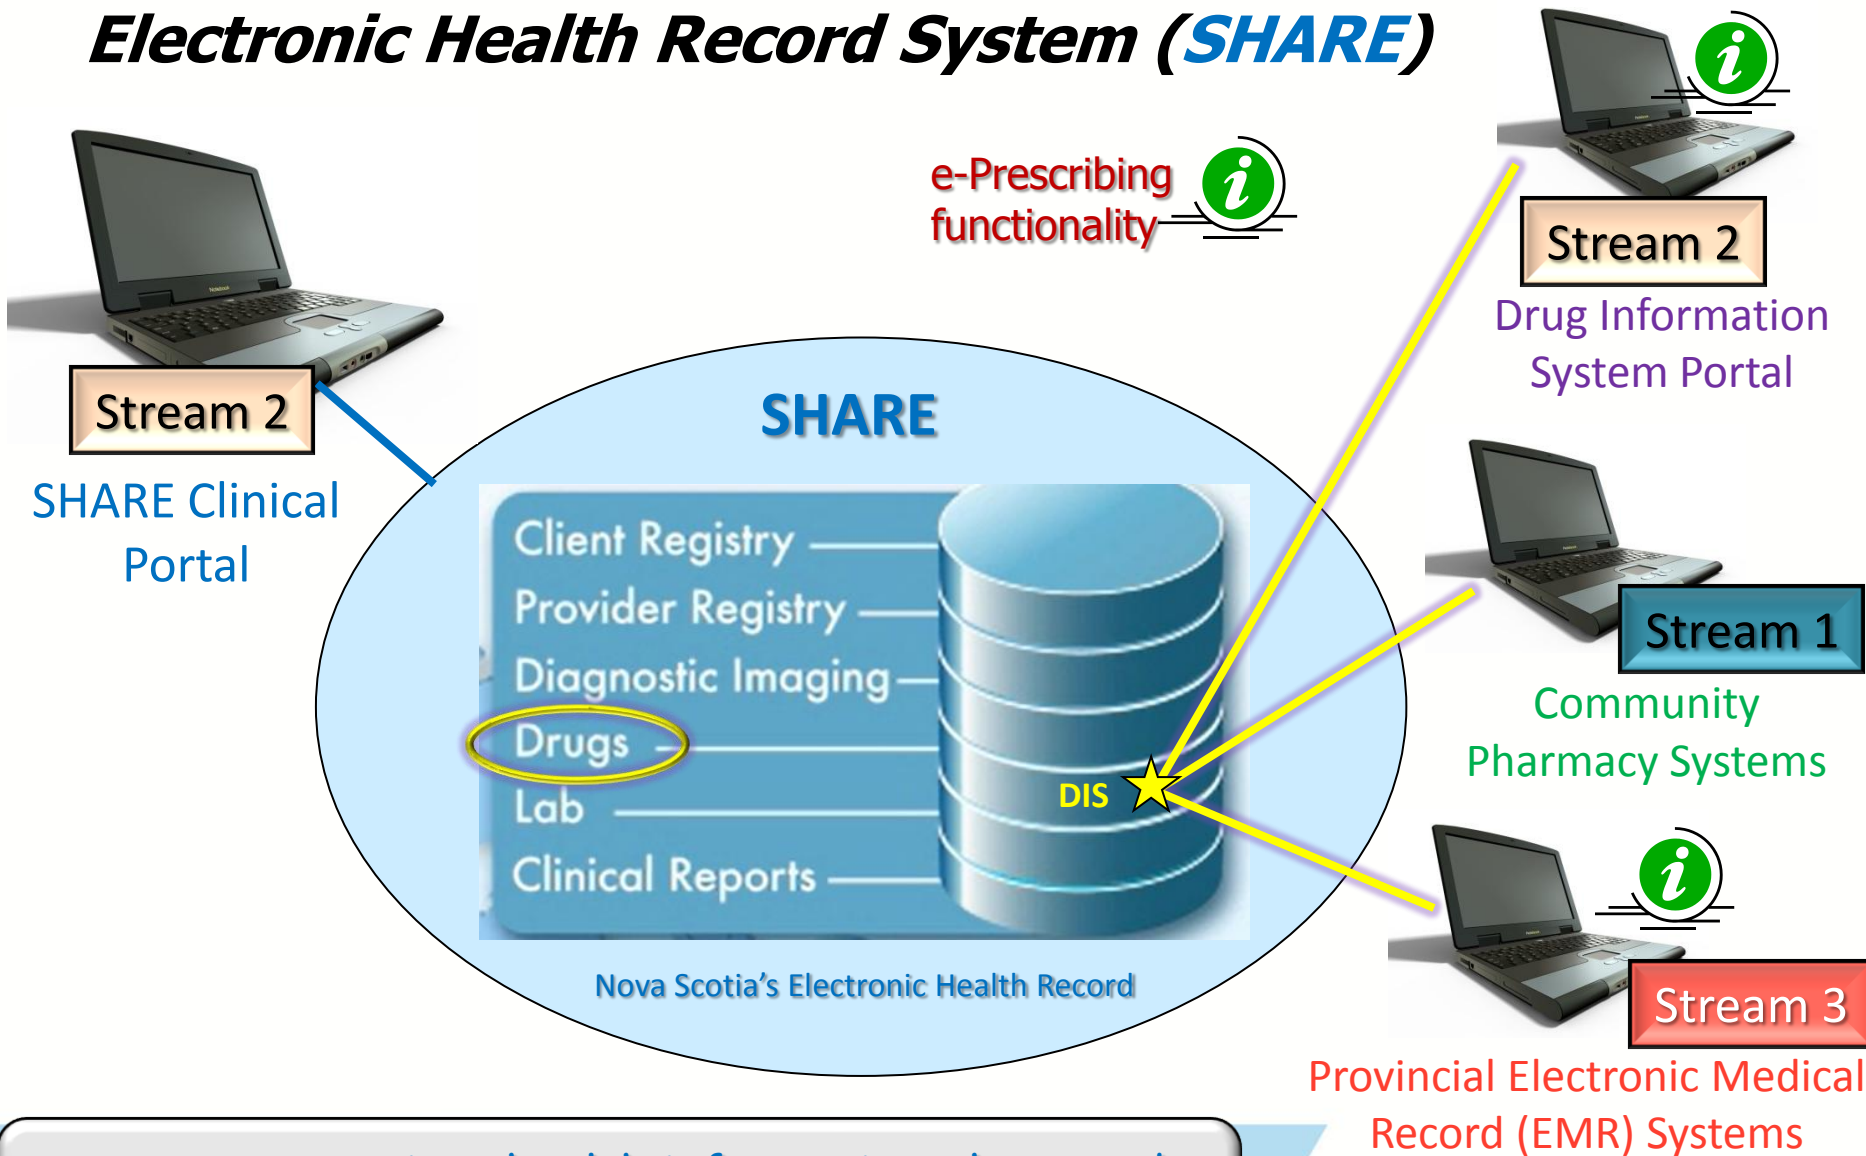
Electronic Health Record System (SHARE)

e-Prescribing functionality

Stream 2
Drug Information System Portal

Stream 2
SHARE Clinical Portal

SHARE

Client Registry
Provider Registry
Diagnostic Imaging
Drugs
Lab
Clinical Reports

DIS

Nova Scotia's Electronic Health Record

Stream 1
Community Pharmacy Systems

Stream 3
Provincial Electronic Medical Record (EMR) Systems

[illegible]